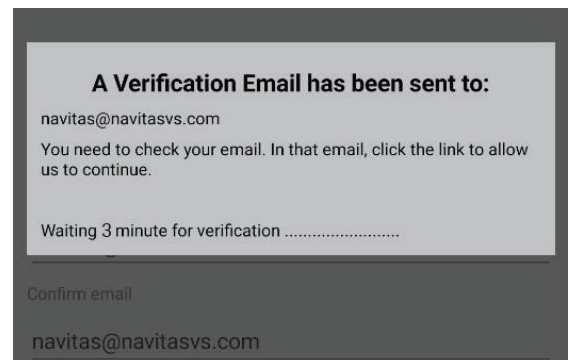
A Verification Email has been sent to:

navitas@navitasvs.com

You need to check your email. In that email, click the link to allow us to continue.

Waiting 3 minute for verification .........................

Confirm email

navitas@navitasvs.com